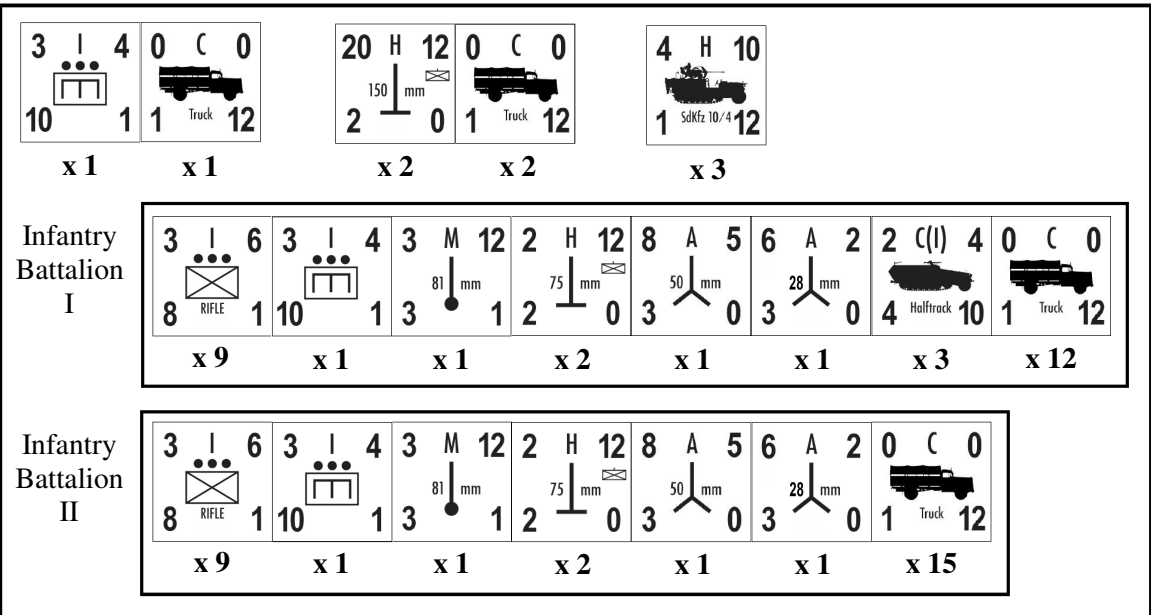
| 3 I 4 / 10 1 | 0 C 0 / Truck / 1 12 | 20 H 12 / 150 mm / 2 0 | 0 C 0 / Truck / 1 12 | 4 H 10 / SdKfz 10/4 / 1 12 |
|---|---|---|---|---|
| x 1 | x 1 | x 2 | x 2 | x 3 |

Infantry Battalion I

| 3 I 6 / RIFLE / 8 1 | 3 I 4 / 10 1 | 3 M 12 / 81 mm / 3 1 | 2 H 12 / 75 mm / 2 0 | 8 A 5 / 50 mm / 3 0 | 6 A 2 / 28 mm / 3 0 | 2 C(I) 4 / Halftrack / 4 10 | 0 C 0 / Truck / 1 12 |
|---|---|---|---|---|---|---|---|
| x 9 | x 1 | x 1 | x 2 | x 1 | x 1 | x 3 | x 12 |

Infantry Battalion II

| 3 I 6 / RIFLE / 8 1 | 3 I 4 / 10 1 | 3 M 12 / 81 mm / 3 1 | 2 H 12 / 75 mm / 2 0 | 8 A 5 / 50 mm / 3 0 | 6 A 2 / 28 mm / 3 0 | 0 C 0 / Truck / 1 12 |
|---|---|---|---|---|---|---|
| x 9 | x 1 | x 1 | x 2 | x 1 | x 1 | x 15 |